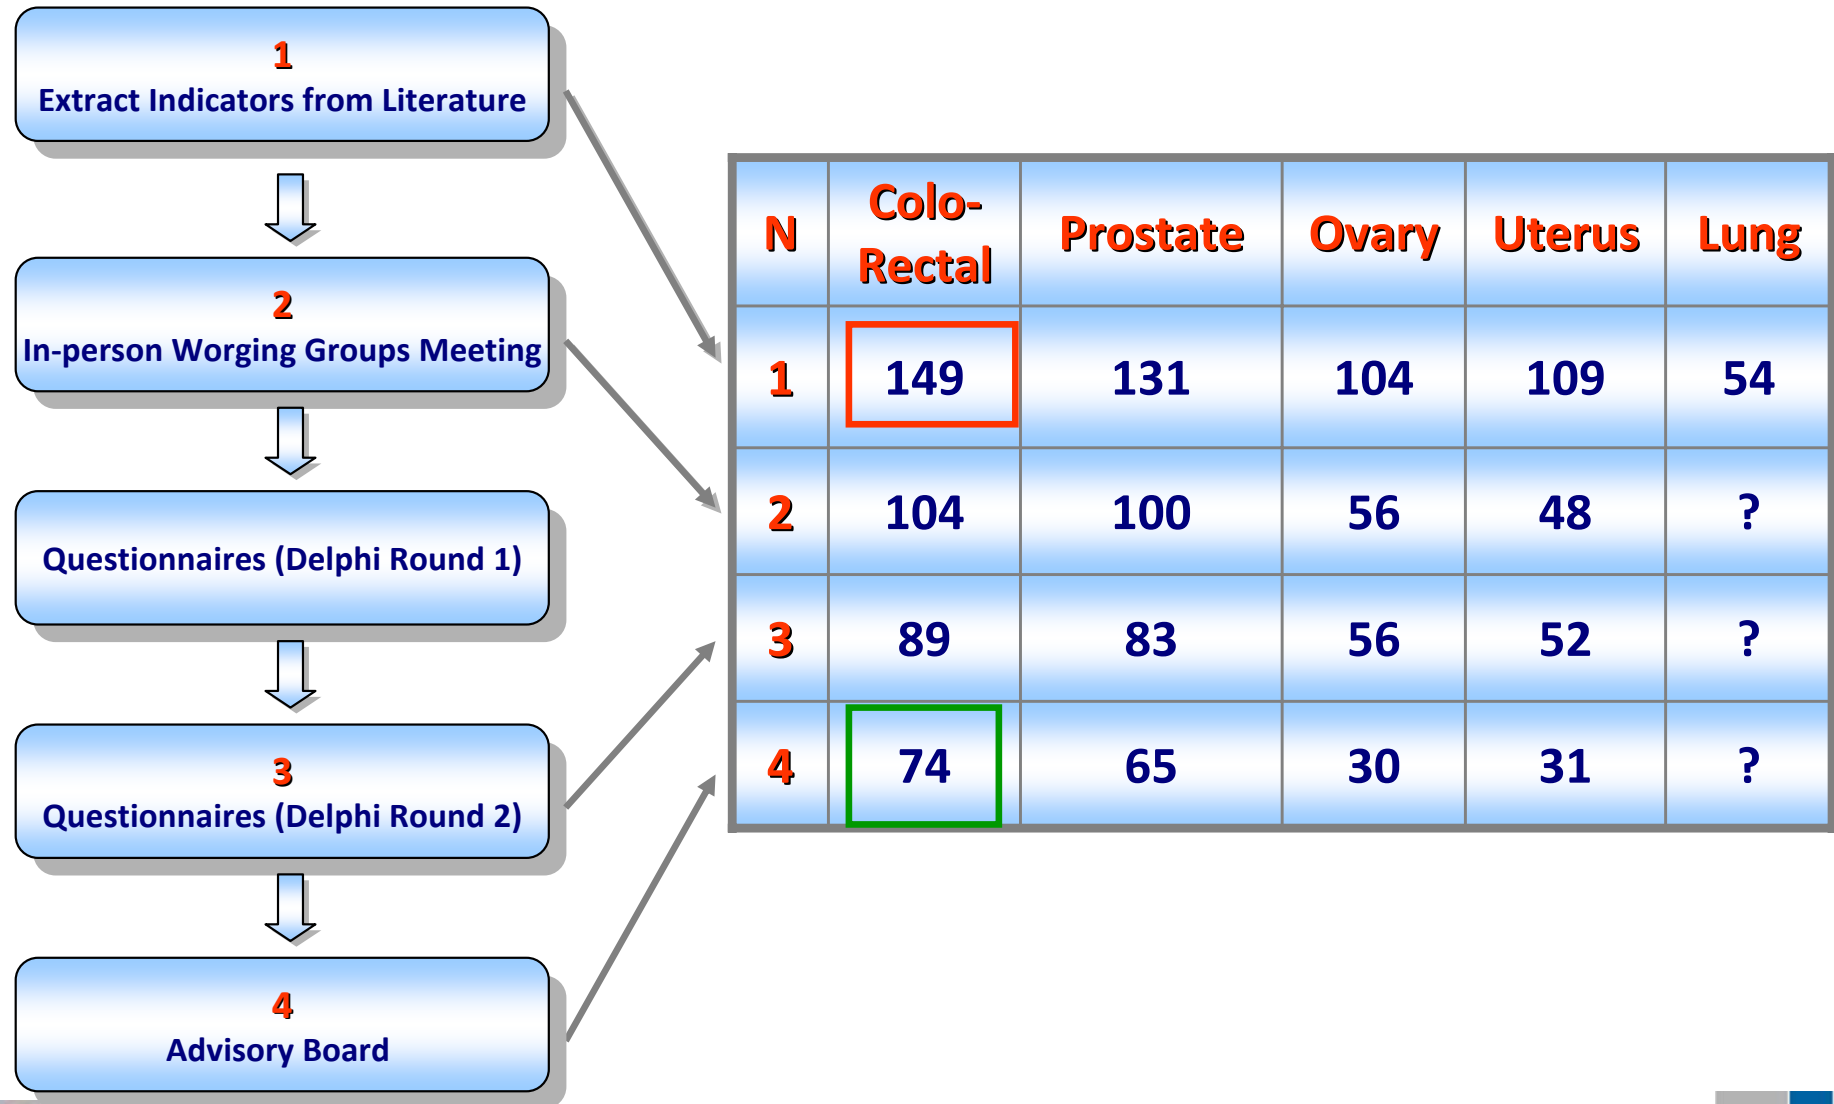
1
Extract Indicators from Literature

2
In-person Worging Groups Meeting

Questionnaires (Delphi Round 1)

3
Questionnaires (Delphi Round 2)

4
Advisory Board

| N | Colo-Rectal | Prostate | Ovary | Uterus | Lung |
|---|---|---|---|---|---|
| 1 | 149 | 131 | 104 | 109 | 54 |
| 2 | 104 | 100 | 56 | 48 | ? |
| 3 | 89 | 83 | 56 | 52 | ? |
| 4 | 74 | 65 | 30 | 31 | ? |